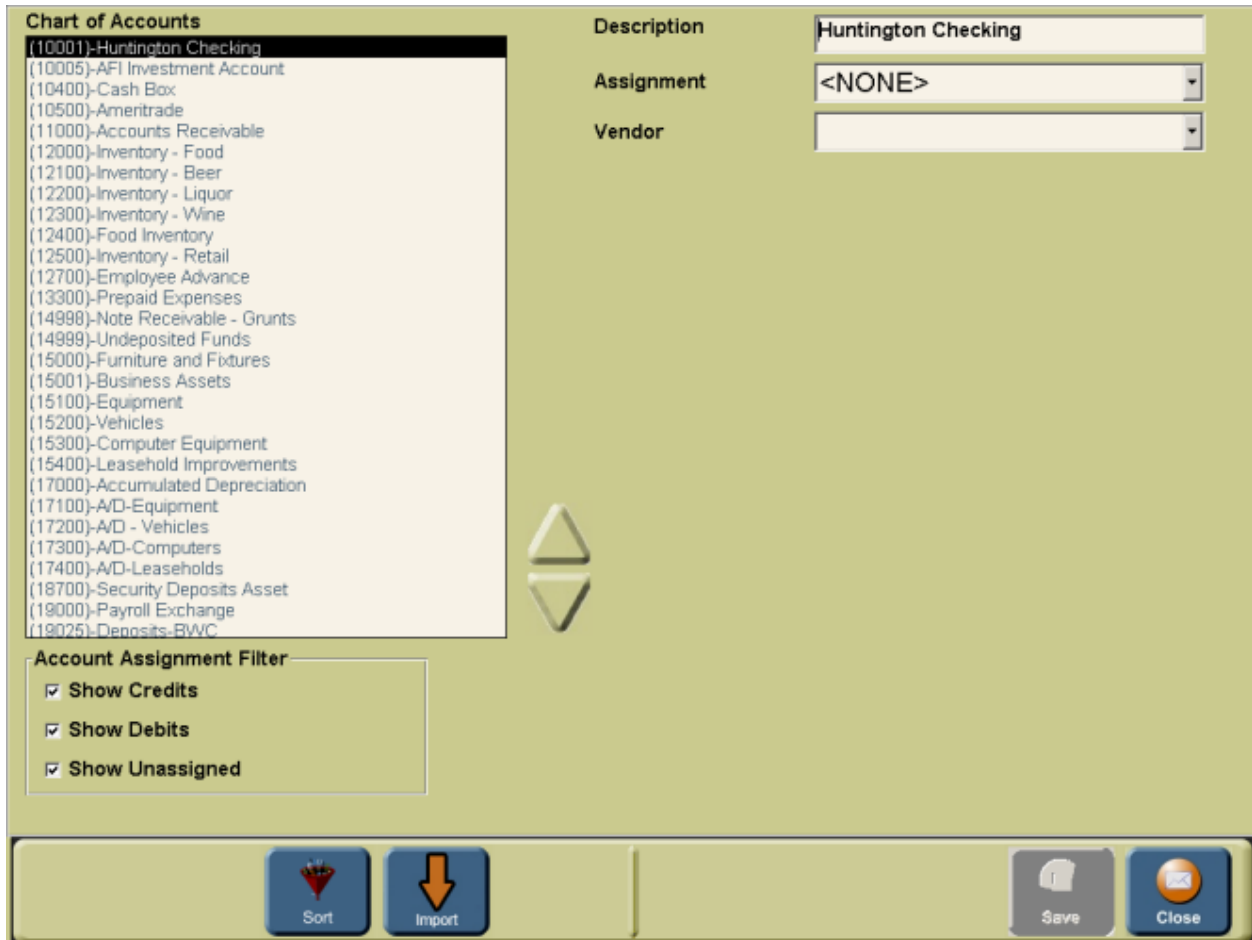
Chart of Accounts
(10001)-Huntington Checking
(10005)-AFI Investment Account
(10400)-Cash Box
(10500)-Ameritrade
(11000)-Accounts Receivable
(12000)-Inventory - Food
(12100)-Inventory - Beer
(12200)-Inventory - Liquor
(12300)-Inventory - Wine
(12400)-Food Inventory
(12500)-Inventory - Retail
(12700)-Employee Advance
(13300)-Prepaid Expenses
(14998)-Note Receivable - Grunts
(14999)-Undeposited Funds
(15000)-Furniture and Fixtures
(15001)-Business Assets
(15100)-Equipment
(15200)-Vehicles
(15300)-Computer Equipment
(15400)-Leasehold Improvements
(17000)-Accumulated Depreciation
(17100)-A/D-Equipment
(17200)-A/D - Vehicles
(17300)-A/D-Computers
(17400)-A/D-Leaseholds
(18700)-Security Deposits Asset
(19000)-Payroll Exchange
(19025)-Deposits-BWC

Description
Huntington Checking
Assignment
<NONE>
Vendor

Account Assignment Filter
Show Credits
Show Debits
Show Unassigned

Sort
Import
Save
Close